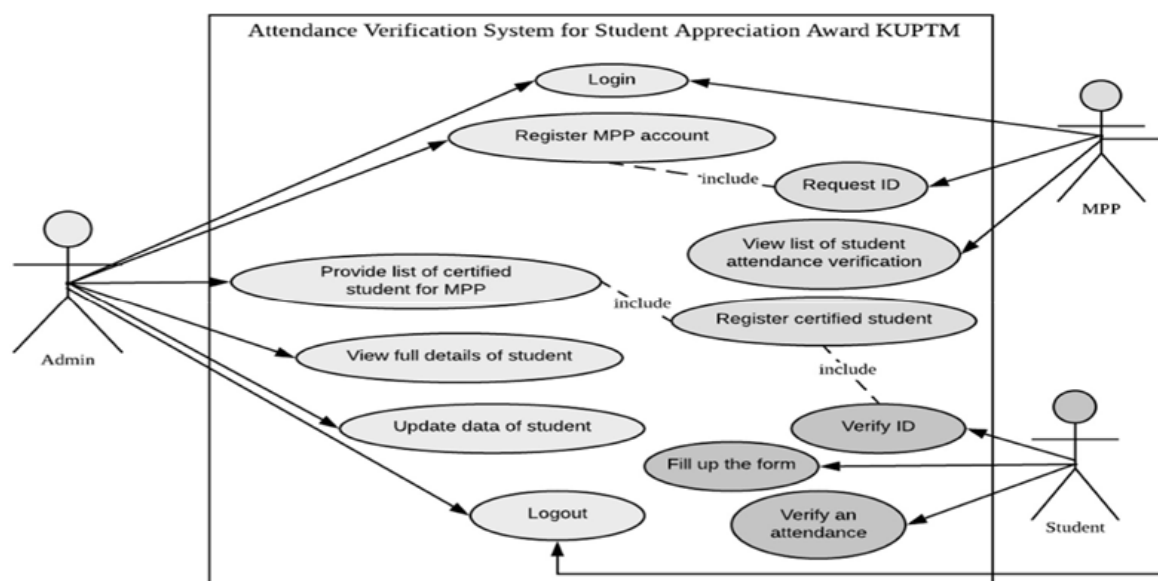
Attendance Verification System for Student Appreciation Award KUPTM

Login

Register MPP account

'include

Request ID

MPP

View list of student attendance verification

Admin

Provide list of certified student for MPP

include

Register certified student

View full details of student

include

Verify ID

Update data of student

Fill up the form

Logout

Verify an attendance

Student